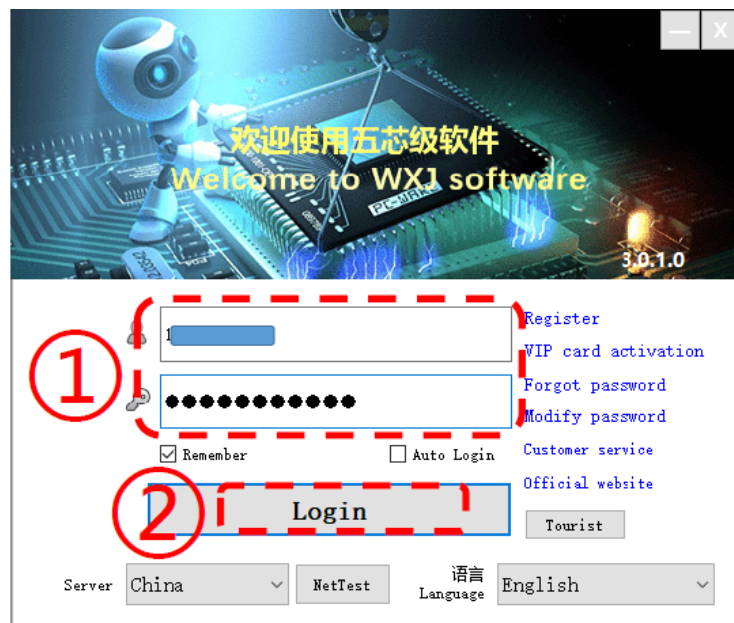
—
X

欢迎使用五芯级软件
Welcome to WXJ software

PC-WAN

3.0.1.0

①

1

●●●●●●●●●●●

Register
VIP card activation
Forgot password
Modify password
Customer service
Official website

☑ Remember
☐ Auto Login

②

Login

Tourist

Server
China
NetTest
语言
Language
English